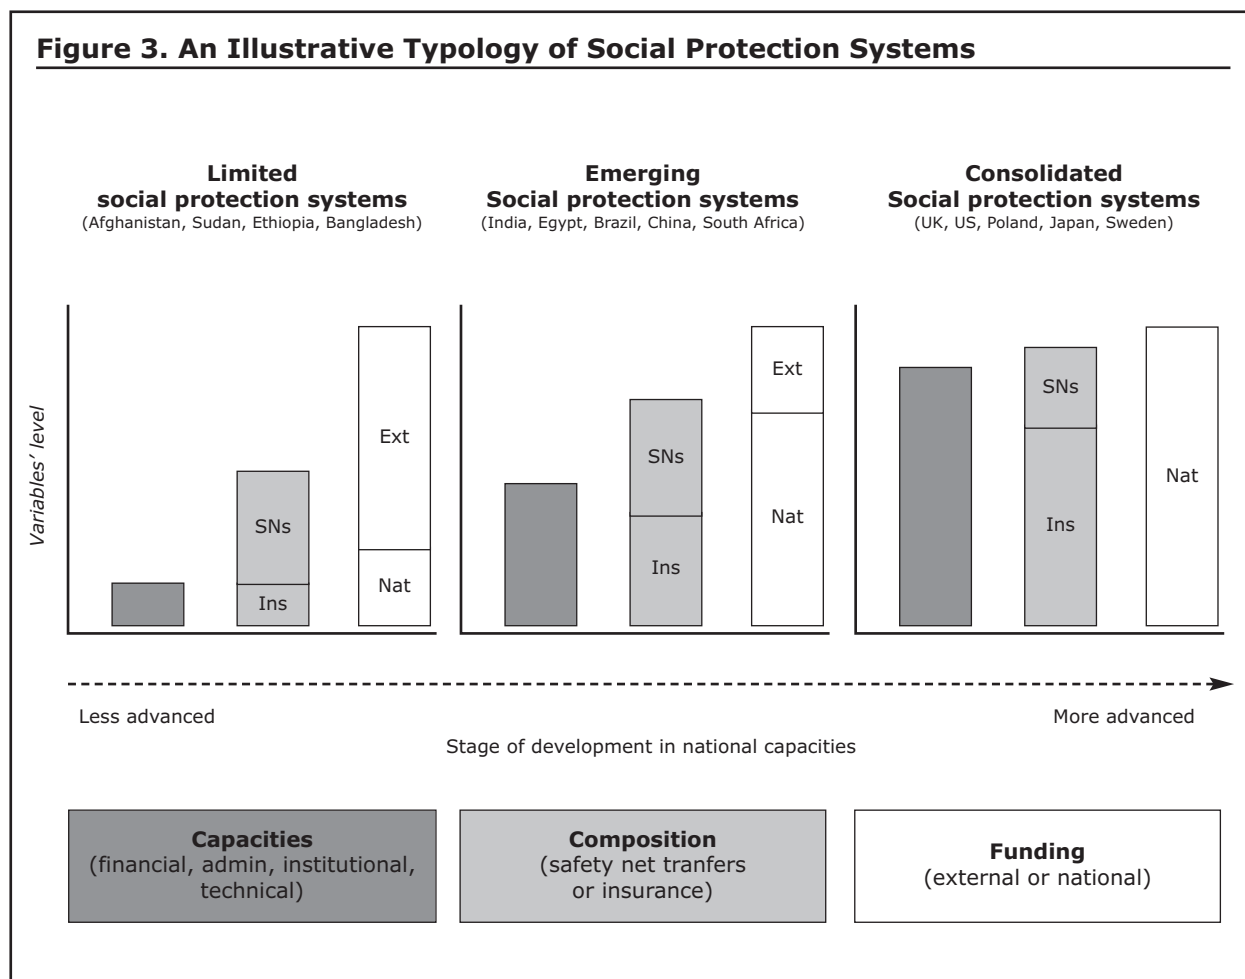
Figure 3. An Illustrative Typology of Social Protection Systems

Limited
social protection systems
(Afghanistan, Sudan, Ethiopia, Bangladesh)

Emerging
Social protection systems
(India, Egypt, Brazil, China, South Africa)

Consolidated
Social protection systems
(UK, US, Poland, Japan, Sweden)

Variables' level

SNs
Ins
Ext
Nat

SNs
Ins
Ext
Nat

SNs
Ins
Nat

Less advanced

More advanced

Stage of development in national capacities

Capacities
(financial, admin, institutional, technical)

Composition
(safety net tranfers or insurance)

Funding
(external or national)